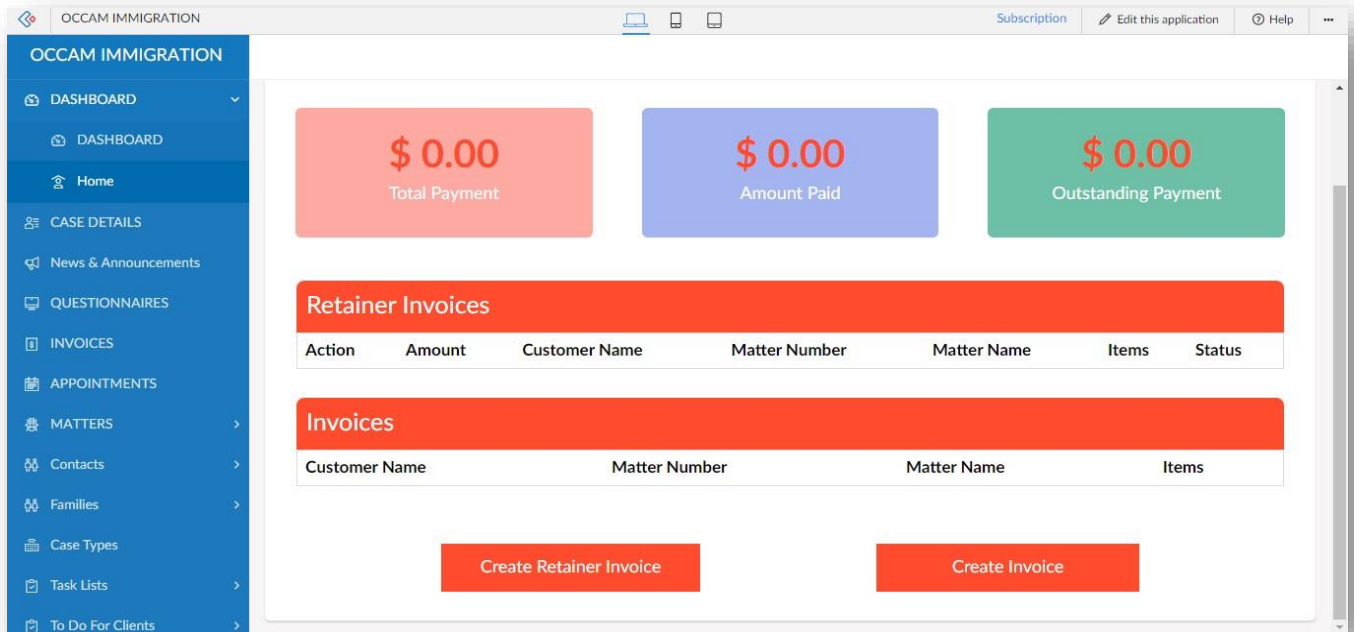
OCCAM IMMIGRATION

Subscription Edit this application Help ···

OCCAM IMMIGRATION

DASHBOARD
DASHBOARD
Home
CASE DETAILS
News & Announcements
QUESTIONNAIRES
INVOICES
APPOINTMENTS
MATTERS
Contacts
Families
Case Types
Task Lists
To Do For Clients

\$ 0.00
Total Payment

\$ 0.00
Amount Paid

\$ 0.00
Outstanding Payment

Retainer Invoices

| Action | Amount | Customer Name | Matter Number | Matter Name | Items | Status |
|---|---|---|---|---|---|---|

Invoices

| Customer Name | Matter Number | Matter Name | Items |
|---|---|---|---|

Create Retainer Invoice

Create Invoice